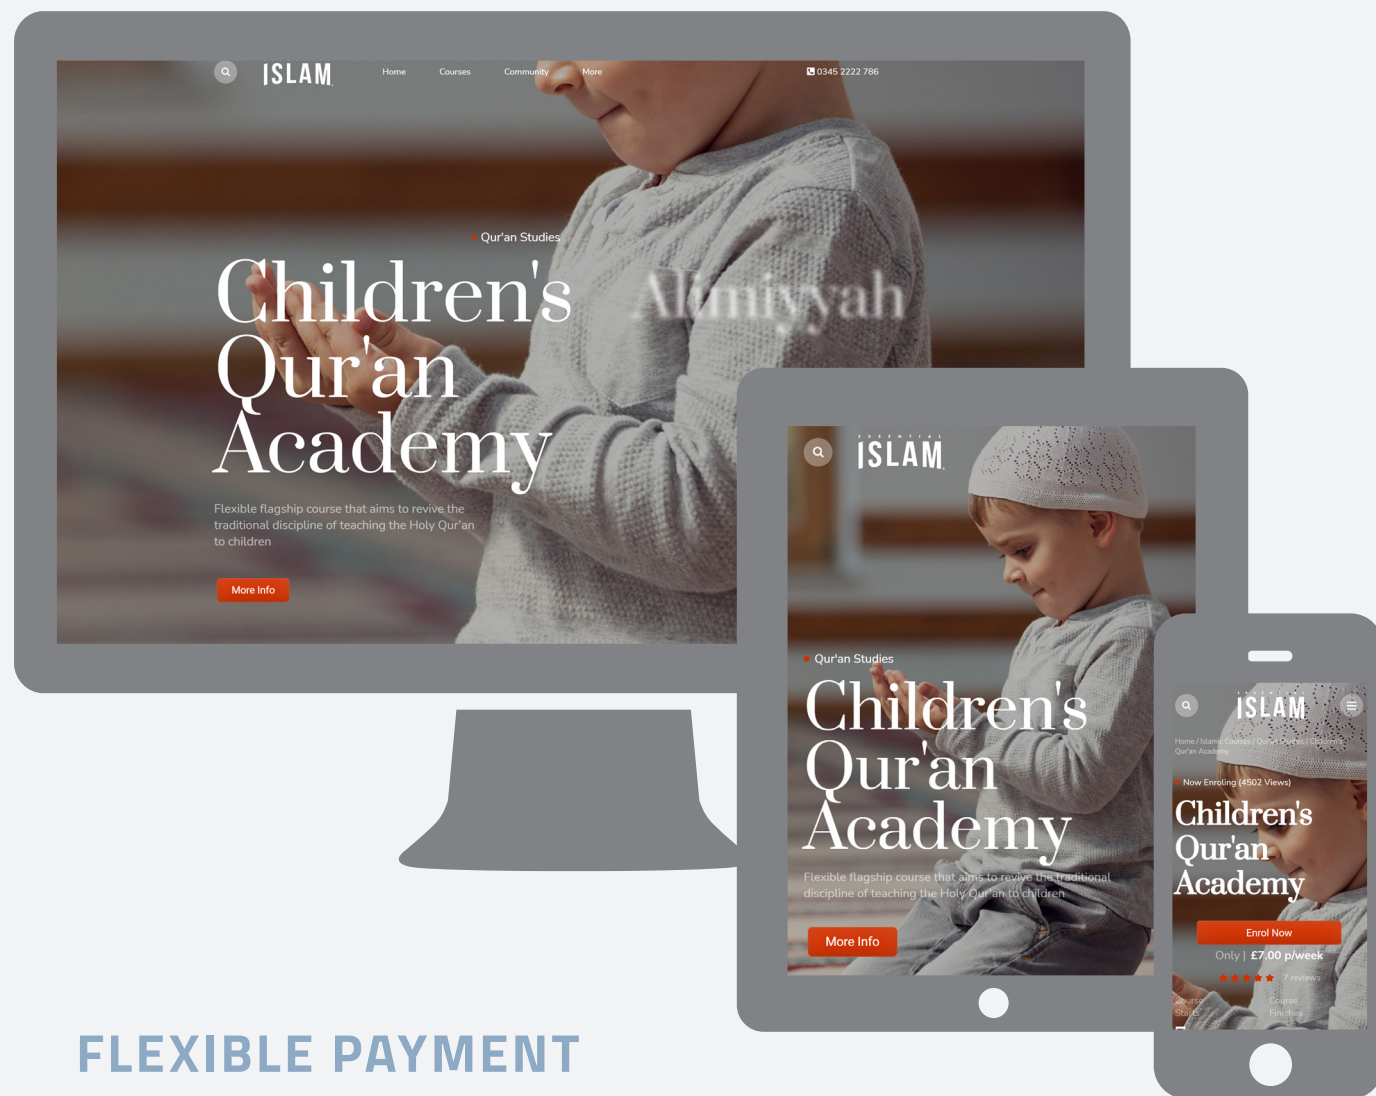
ISLAM

Home Courses Community More

0345 2222 786

Qur'an Studies

Children's Qur'an Academy

Almiyyah

Flexible flagship course that aims to revive the traditional discipline of teaching the Holy Qur'an to children

More Info

ESSENTIAL ISLAM

Qur'an Studies

Children's Qur'an Academy

Flexible flagship course that aims to revive the traditional discipline of teaching the Holy Qur'an to children

More Info

ESSENTIAL ISLAM

Home / Islamic Courses / Qur'an Courses / Children's Qur'an Academy

Now Enroling (4502 Views)

Children's Qur'an Academy

Enrol Now

Only | £7.00 p/week

7 reviews

Course Starts

Course Finishes

FLEXIBLE PAYMENT